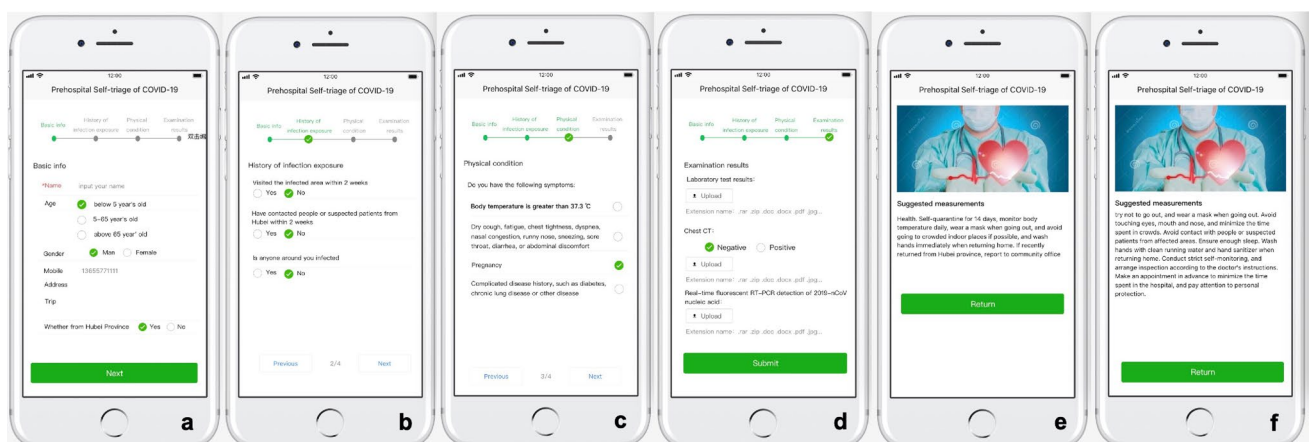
12:00

Prehospital Self-triage of COVID-19

Basic info
History of infection exposure
Physical condition
Examination results

Basic info

*Name Input your name

Age below 5 year's old
5~65 year's old
above 65 year' old

Gender Man Female

Mobile 13655771111

Address

Trip

Whether from Hubei Province Yes No

Next

a

12:00

Prehospital Self-triage of COVID-19

Basic info
History of infection exposure
Physical condition
Examination results

History of infection exposure

Visited the infected area within 2 weeks
Yes No

Have contacted people or suspected patients from Hubei within 2 weeks
Yes No

Is anyone around you infected
Yes No

Previous 2/4 Next

b

12:00

Prehospital Self-triage of COVID-19

Basic info
History of infection exposure
Physical condition
Examination results

Physical condition

Do you have the following symptoms:

Body temperature is greater than 37.3 ℃

Dry cough, fatigue, chest tightness, dyspnea, nasal congestion, runny nose, sneezing, sore throat, diarrhea, or abdominal discomfort

Pregnancy

Complicated disease history, such as diabetes, chronic lung disease or other disease

Previous 3/4 Next

c

12:00

Prehospital Self-triage of COVID-19

Basic info
History of infection exposure
Physical condition
Examination results

Examination results

Laboratory test results:

Upload

Extension name: .rar .zip .doc .docx .pdf .jpg...

Chest CT:

Negative Positive

Upload

Extension name: .rar .zip .doc .docx .pdf .jpg...

Real-time fluorescent RT-PCR detection of 2019-nCoV nucleic acid:

Upload

Extension name: .rar .zip .doc .docx .pdf .jpg...

Submit

d

12:00

Prehospital Self-triage of COVID-19

Suggested measurements

Health. Self-quarantine for 14 days, monitor body temperature daily, wear a mask when going out, and avoid going to crowded indoor places if possible, and wash hands immediately when returning home. If recently returned from Hubei province, report to community office

Return

e

12:00

Prehospital Self-triage of COVID-19

Suggested measurements

try not to go out, and wear a mask when going out. Avoid touching eyes, mouth and nose, and minimize the time spent in crowds. Avoid contact with people or suspected patients from affected areas. Ensure enough sleep. Wash hands with clean running water and hand sanitizer when returning home. Conduct strict self-monitoring, and arrange inspection according to the doctor's instructions. Make an appointment in advance to minimize the time spent in the hospital, and pay attention to personal protection.

Return

f